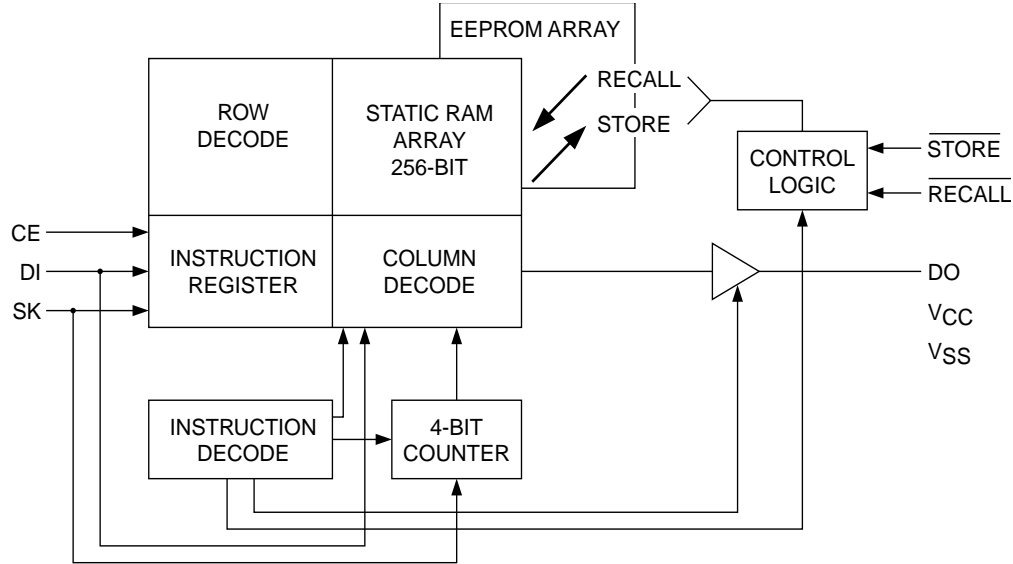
EEPROM ARRAY

ROW DECODE

STATIC RAM ARRAY 256-BIT

RECALL

STORE

CONTROL LOGIC

$\overline{STORE}$

$\overline{RECALL}$

CE

DI

SK

INSTRUCTION REGISTER

COLUMN DECODE

DO

$V_{CC}$

$V_{SS}$

INSTRUCTION DECODE

4-BIT COUNTER